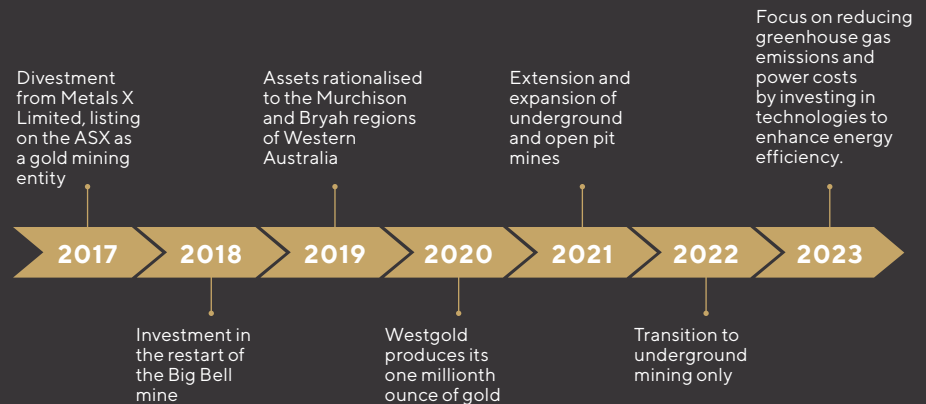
Divestment from Metals X Limited, listing on the ASX as a gold mining entity

2017

2018

Investment in the restart of the Big Bell mine

Assets rationalised to the Murchison and Bryah regions of Western Australia

2019

2020

Westgold produces its one millionth ounce of gold

Extension and expansion of underground and open pit mines

2021

2022

Transition to underground mining only

Focus on reducing greenhouse gas emissions and power costs by investing in technologies to enhance energy efficiency.

2023